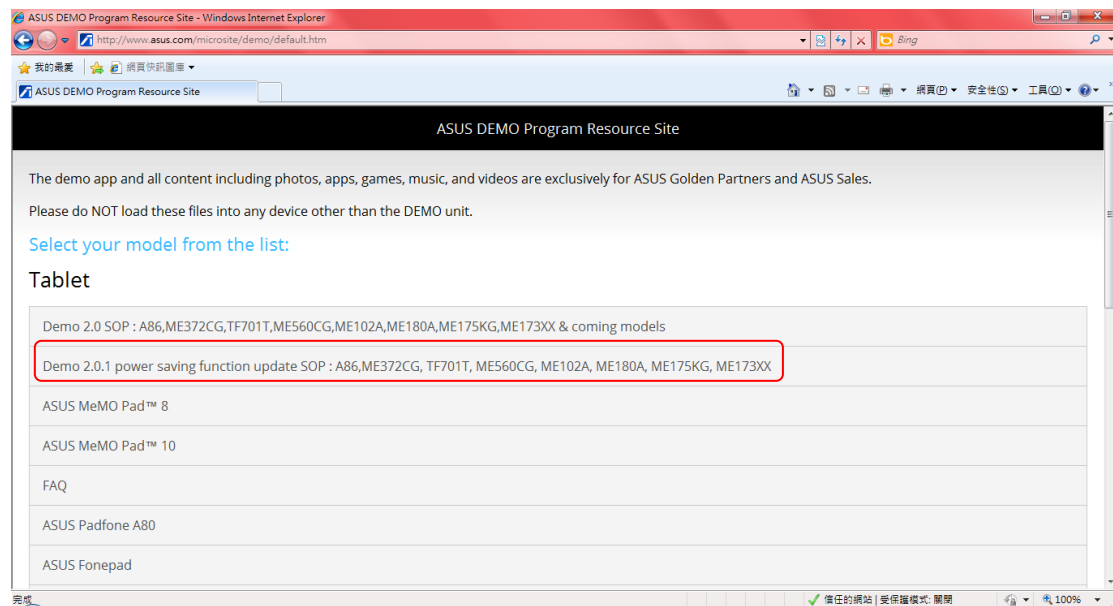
ASUS DEMO Program Resource Site - Windows Internet Explorer

http://www.asus.com/microsite/demo/default.htm

Bing

我的最愛

網頁快訊圖庫

ASUS DEMO Program Resource Site

網頁(P) 安全性(S) 工具(O)

ASUS DEMO Program Resource Site

The demo app and all content including photos, apps, games, music, and videos are exclusively for ASUS Golden Partners and ASUS Sales.

Please do NOT load these files into any device other than the DEMO unit.

Select your model from the list:

Tablet

Demo 2.0 SOP : A86,ME372CG,TF701T,ME560CG,ME102A,ME180A,ME175KG,ME173XX & coming models

Demo 2.0.1 power saving function update SOP : A86,ME372CG, TF701T, ME560CG, ME102A, ME180A, ME175KG, ME173XX

ASUS MeMO Pad™ 8

ASUS MeMO Pad™ 10

FAQ

ASUS Padfone A80

ASUS Fonepad

完成

信任的網站 | 受保護模式: 關閉

100%